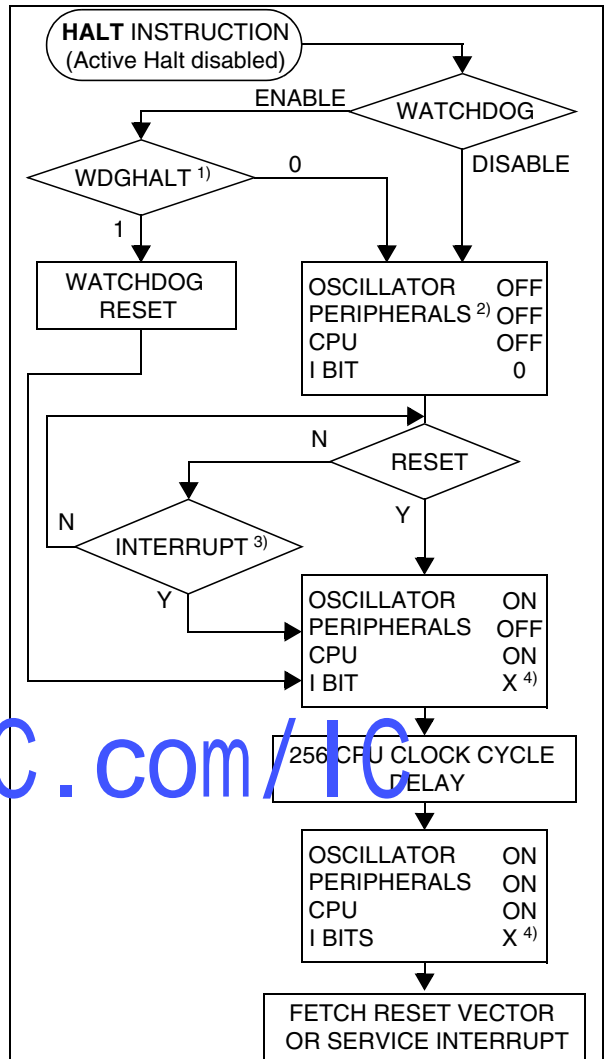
HALT INSTRUCTION (Active Halt disabled)

ENABLE

WATCHDOG

DISABLE

WDGHALT $^{1)}$

0

1

WATCHDOG RESET

| OSCILLATOR | OFF |
|---|---|
| PERIPHERALS $^{2)}$ | OFF |
| CPU | OFF |
| I BIT | 0 |

N

RESET

Y

N

INTERRUPT $^{3)}$

Y

| OSCILLATOR | ON |
|---|---|
| PERIPHERALS | OFF |
| CPU | ON |
| I BIT | X $^{4)}$ |

C.com/IC

256 CPU CLOCK CYCLE DELAY

| OSCILLATOR | ON |
|---|---|
| PERIPHERALS | ON |
| CPU | ON |
| I BITS | X $^{4)}$ |

FETCH RESET VECTOR OR SERVICE INTERRUPT